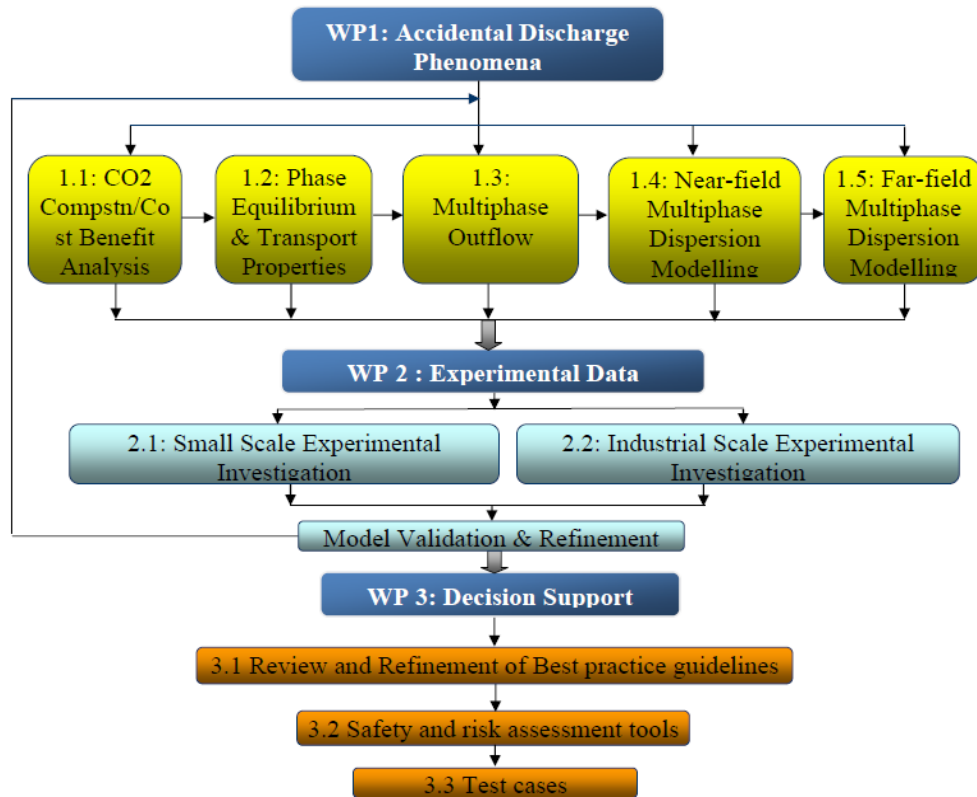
WP1: Accidental Discharge Phenomena

1.1: CO2 Compstn/Cost Benefit Analysis

1.2: Phase Equilibrium & Transport Properties

1.3: Multiphase Outflow

1.4: Near-field Multiphase Dispersion Modelling

1.5: Far-field Multiphase Dispersion Modelling

WP 2 : Experimental Data

2.1: Small Scale Experimental Investigation

2.2: Industrial Scale Experimental Investigation

Model Validation & Refinement

WP 3: Decision Support

3.1 Review and Refinement of Best practice guidelines

3.2 Safety and risk assessment tools

3.3 Test cases